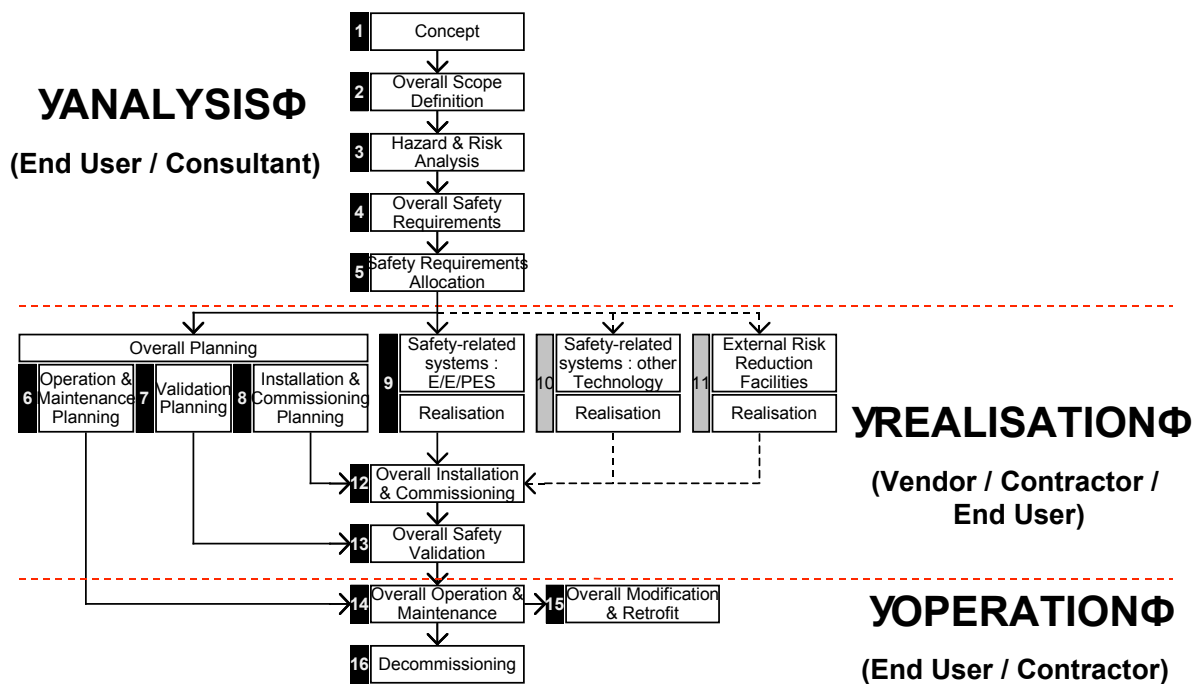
1 Concept

2 Overall Scope Definition

3 Hazard & Risk Analysis

4 Overall Safety Requirements

5 Safety Requirements Allocation

УANALYSISФ

(End User / Consultant)

Overall Planning

6 Operation & Maintenance Planning

7 Validation Planning

8 Installation & Commissioning Planning

9 Safety-related systems : E/E/PES

Realisation

10 Safety-related systems : other Technology

Realisation

11 External Risk Reduction Facilities

Realisation

УREALISATIONФ

(Vendor / Contractor / End User)

12 Overall Installation & Commissioning

13 Overall Safety Validation

14 Overall Operation & Maintenance

15 Overall Modification & Retrofit

16 Decommissioning

УOPERATIONФ

(End User / Contractor)